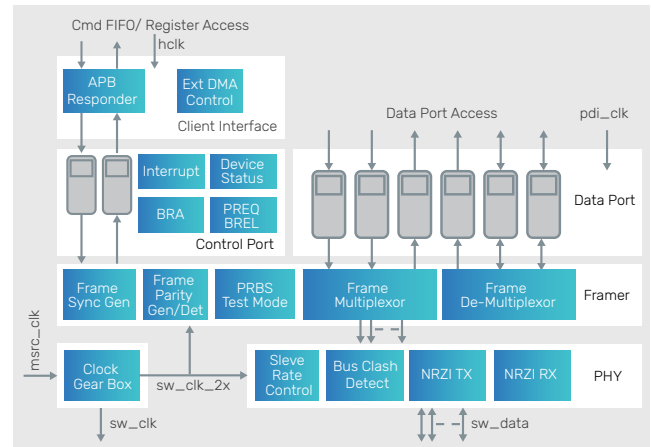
Cmd FIFO/ Register Access

hclk

APB Responder

Ext DMA Control

Client Interface

Data Port Access

pdi_clk

Interrupt

Device Status

BRA

PREQ BREL

Control Port

Data Port

Frame Sync Gen

Frame Parity Gen/Det

PRBS Test Mode

Frame Multiplexor

Frame De-Multiplexor

Framer

msrc_clk

Clock Gear Box

sw_clk_2x

Sleve Rate Control

Bus Clash Detect

NRZI TX

NRZI RX

PHY

sw_clk

sw_data